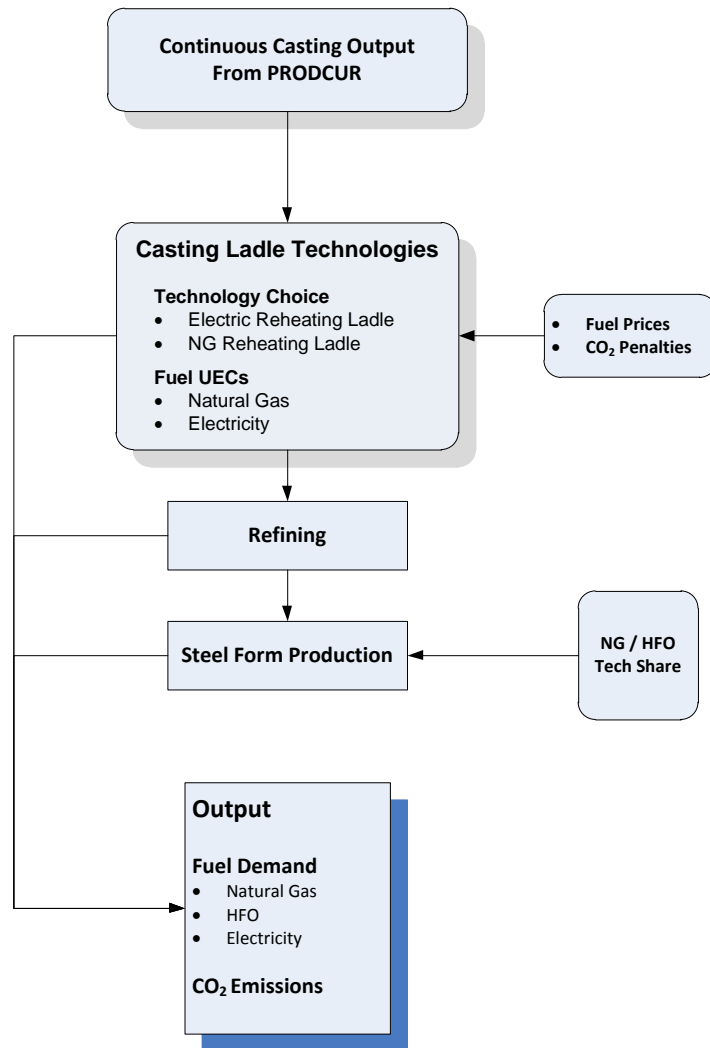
Continuous Casting Output From PRODCUR

Casting Ladle Technologies

Technology Choice
- Electric Reheating Ladle
- NG Reheating Ladle

Fuel UECs
- Natural Gas
- Electricity

- Fuel Prices
- $CO_2$ Penalties

Refining

Steel Form Production

NG / HFO Tech Share

Output

Fuel Demand
- Natural Gas
- HFO
- Electricity

$CO_2$ Emissions